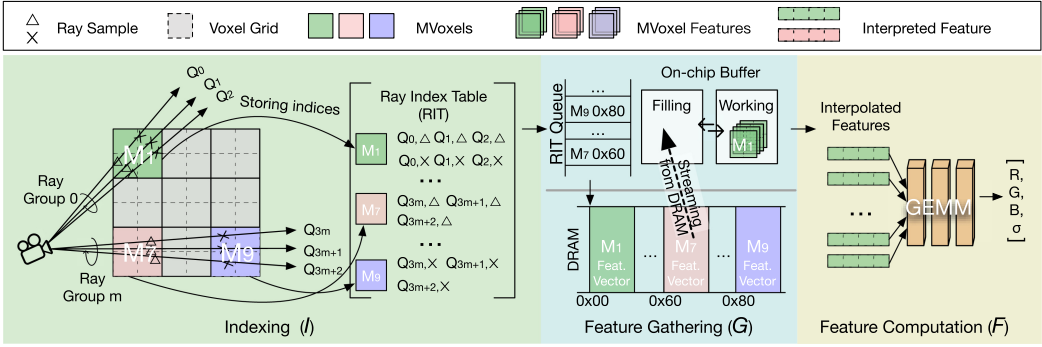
△ ╳ Ray Sample
Voxel Grid
MVoxels
MVoxel Features
Interpreted Feature

$Q^0$ $Q_1$ $Q^2$
Storing indices
M1
Ray Group 0
M7
M9
$Q_{3m}$
$Q_{3m+1}$
$Q_{3m+2}$
Ray Group m

Ray Index Table (RIT)
M1 $Q_0$,△ $Q_1$,△ $Q_2$,△
$Q_0$,╳ $Q_1$,╳ $Q_2$,╳
...
M7 $Q_{3m}$,△ $Q_{3m+1}$,△
$Q_{3m+2}$,△
...
M9 $Q_{3m}$,╳ $Q_{3m+1}$,╳
$Q_{3m+2}$,╳

Indexing ($I$)

RIT Queue
...
M9 0x80
...
M7 0x60
On-chip Buffer
Filling
Working
M1
Streaming from DRAM
DRAM
M1 Feat. Vector
...
M7 Feat. Vector
...
M9 Feat. Vector
0x00 0x60 0x80

Feature Gathering ($G$)

Interpolated Features
...
GEMM
[ R, G, B, σ ]

Feature Computation ($F$)